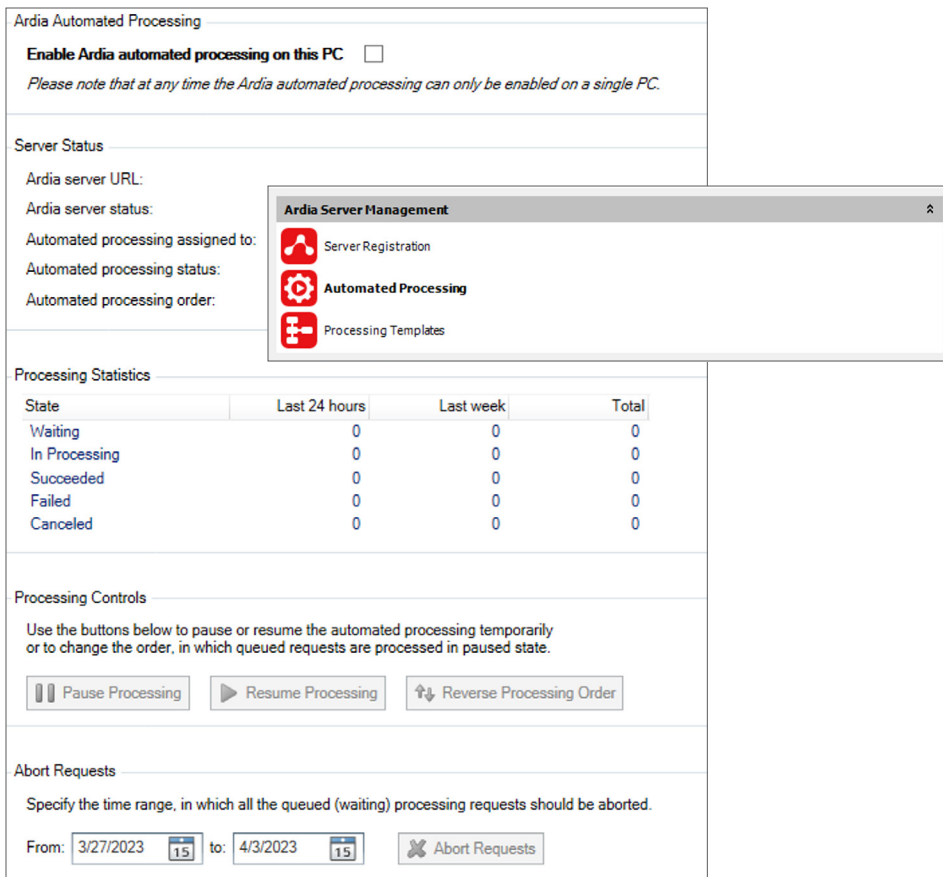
Ardia Automated Processing

Enable Ardia automated processing on this PC

Please note that at any time the Ardia automated processing can only be enabled on a single PC.

Server Status

Ardia server URL:

Ardia server status:

Automated processing assigned to:

Automated processing status:

Automated processing order:

Ardia Server Management

Server Registration

Automated Processing

Processing Templates

Processing Statistics

| State | Last 24 hours | Last week | Total |
|---|---|---|---|
| Waiting | 0 | 0 | 0 |
| In Processing | 0 | 0 | 0 |
| Succeeded | 0 | 0 | 0 |
| Failed | 0 | 0 | 0 |
| Canceled | 0 | 0 | 0 |

Processing Controls

Use the buttons below to pause or resume the automated processing temporarily or to change the order, in which queued requests are processed in paused state.

Pause Processing Resume Processing Reverse Processing Order

Abort Requests

Specify the time range, in which all the queued (waiting) processing requests should be aborted.

From: 3/27/2023 15 to: 4/3/2023 15 Abort Requests